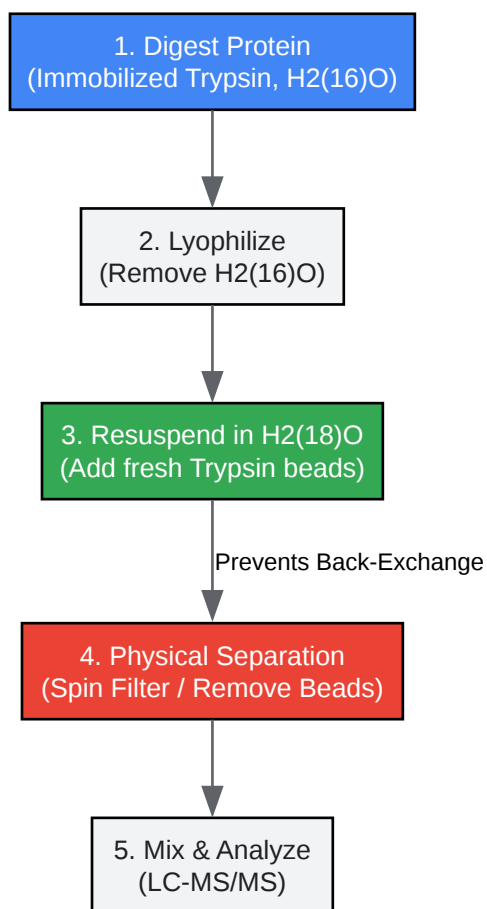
1. Digest Protein
(Immobilized Trypsin, H2(16)O)

2. Lyophilize
(Remove H2(16)O)

3. Resuspend in H2(18)O
(Add fresh Trypsin beads)

Prevents Back-Exchange

4. Physical Separation
(Spin Filter / Remove Beads)

5. Mix & Analyze
(LC-MS/MS)